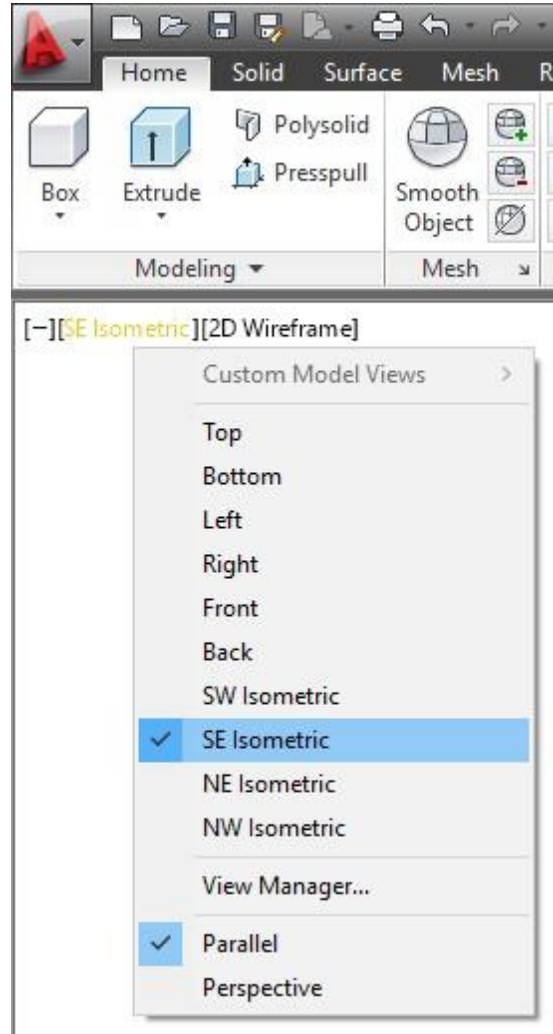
Home Solid Surface Mesh R

Box Extrude Polysolid Presspull Smooth Object

Modeling Mesh

[−][SE Isometric][2D Wireframe]

Custom Model Views

Top
Bottom
Left
Right
Front
Back
SW Isometric
SE Isometric
NE Isometric
NW Isometric

View Manager...

Parallel
Perspective